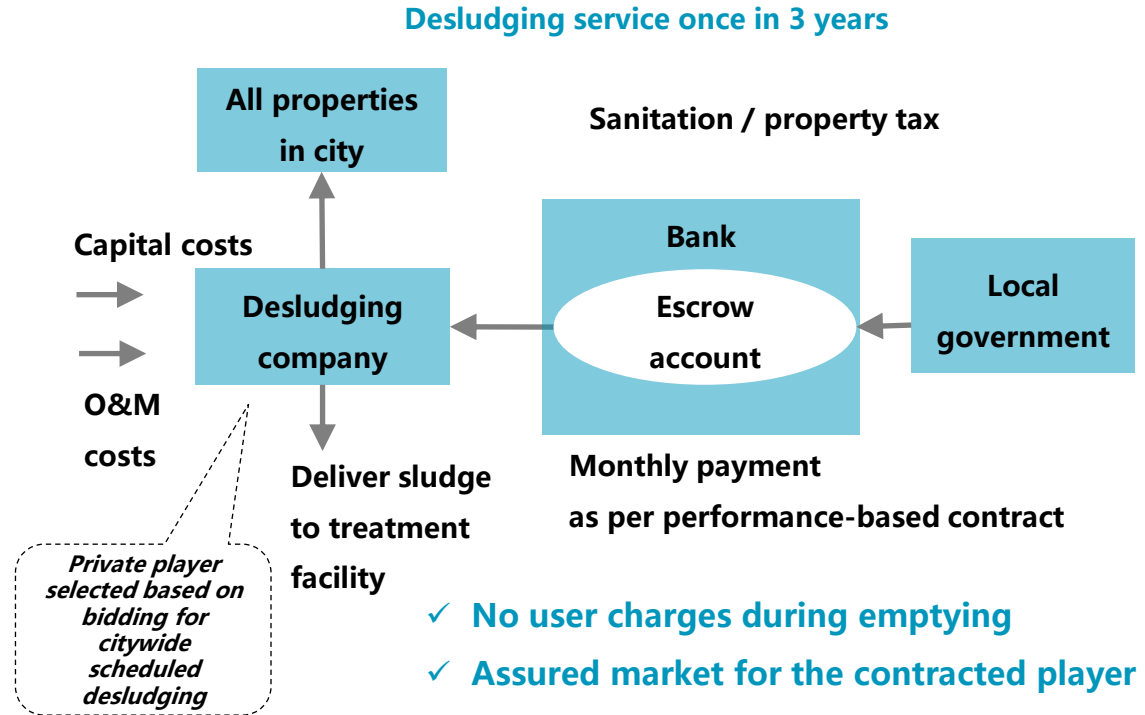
Desludging service once in 3 years

All properties in city

Sanitation / property tax

Capital costs

Desludging company

O&M costs

Bank

Escrow account

Local government

Deliver sludge to treatment facility

Monthly payment as per performance-based contract

Private player selected based on bidding for citywide scheduled desludging

✓ No user charges during emptying

✓ Assured market for the contracted player